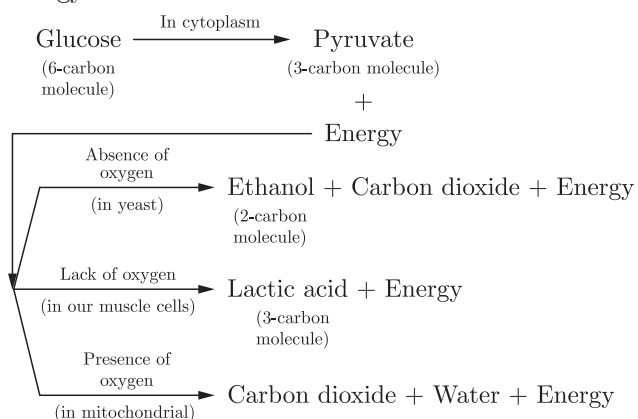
Glucose (6-carbon molecule) —In cytoplasm→ Pyruvate (3-carbon molecule) + Energy

Absence of oxygen (in yeast) → Ethanol + Carbon dioxide + Energy (2-carbon molecule)

Lack of oxygen (in our muscle cells) → Lactic acid + Energy (3-carbon molecule)

Presence of oxygen (in mitochondrial) → Carbon dioxide + Water + Energy